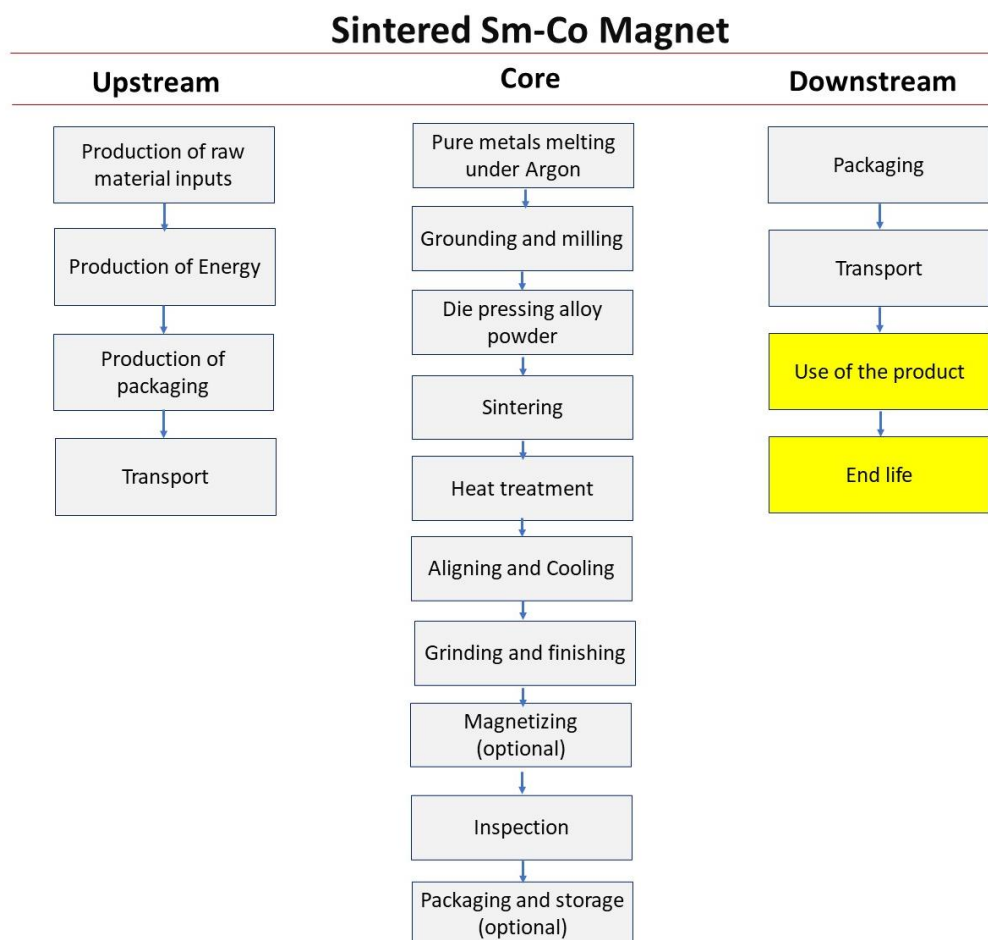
Sintered Sm-Co Magnet

Upstream

Production of raw material inputs

Production of Energy

Production of packaging

Transport

Core

Pure metals melting under Argon

Grounding and milling

Die pressing alloy powder

Sintering

Heat treatment

Aligning and Cooling

Grinding and finishing

Magnetizing (optional)

Inspection

Packaging and storage (optional)

Downstream

Packaging

Transport

Use of the product

End life